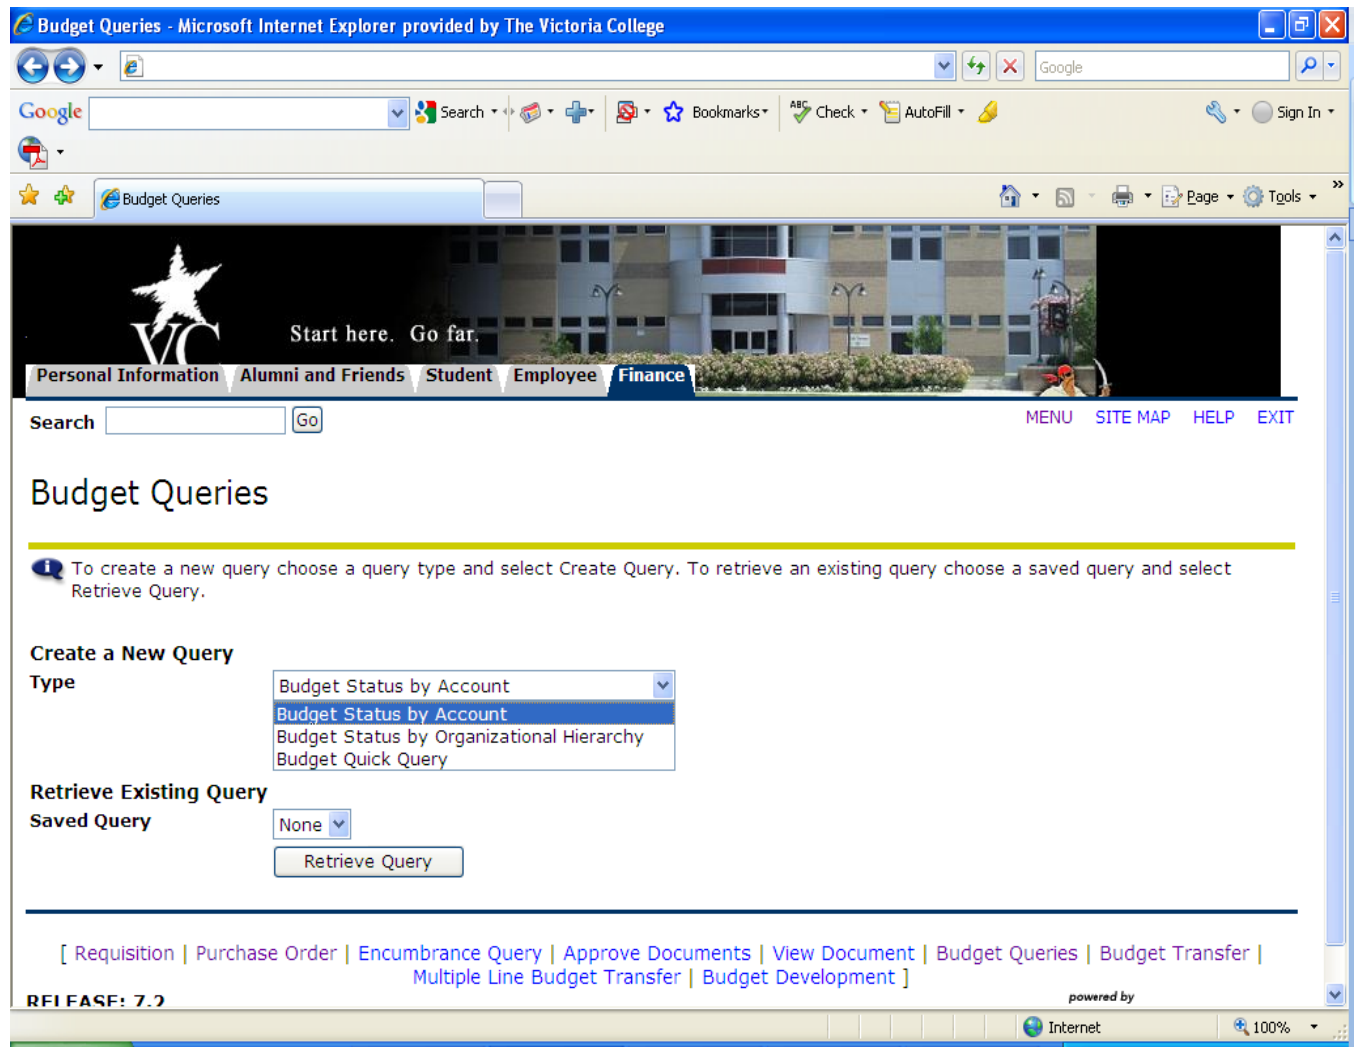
Budget Queries - Microsoft Internet Explorer provided by The Victoria College

Google

Google Search Bookmarks Check AutoFill Sign In

Budget Queries

Page Tools

Start here. Go far.

Personal Information Alumni and Friends Student Employee Finance

Search Go

MENU SITE MAP HELP EXIT

Budget Queries

To create a new query choose a query type and select Create Query. To retrieve an existing query choose a saved query and select Retrieve Query.

Create a New Query

Type

Budget Status by Account

Budget Status by Account
Budget Status by Organizational Hierarchy
Budget Quick Query

Retrieve Existing Query

Saved Query

None

Retrieve Query

[ Requisition | Purchase Order | Encumbrance Query | Approve Documents | View Document | Budget Queries | Budget Transfer | Multiple Line Budget Transfer | Budget Development ]

RELEASE: 7.2

powered by

Internet

100%